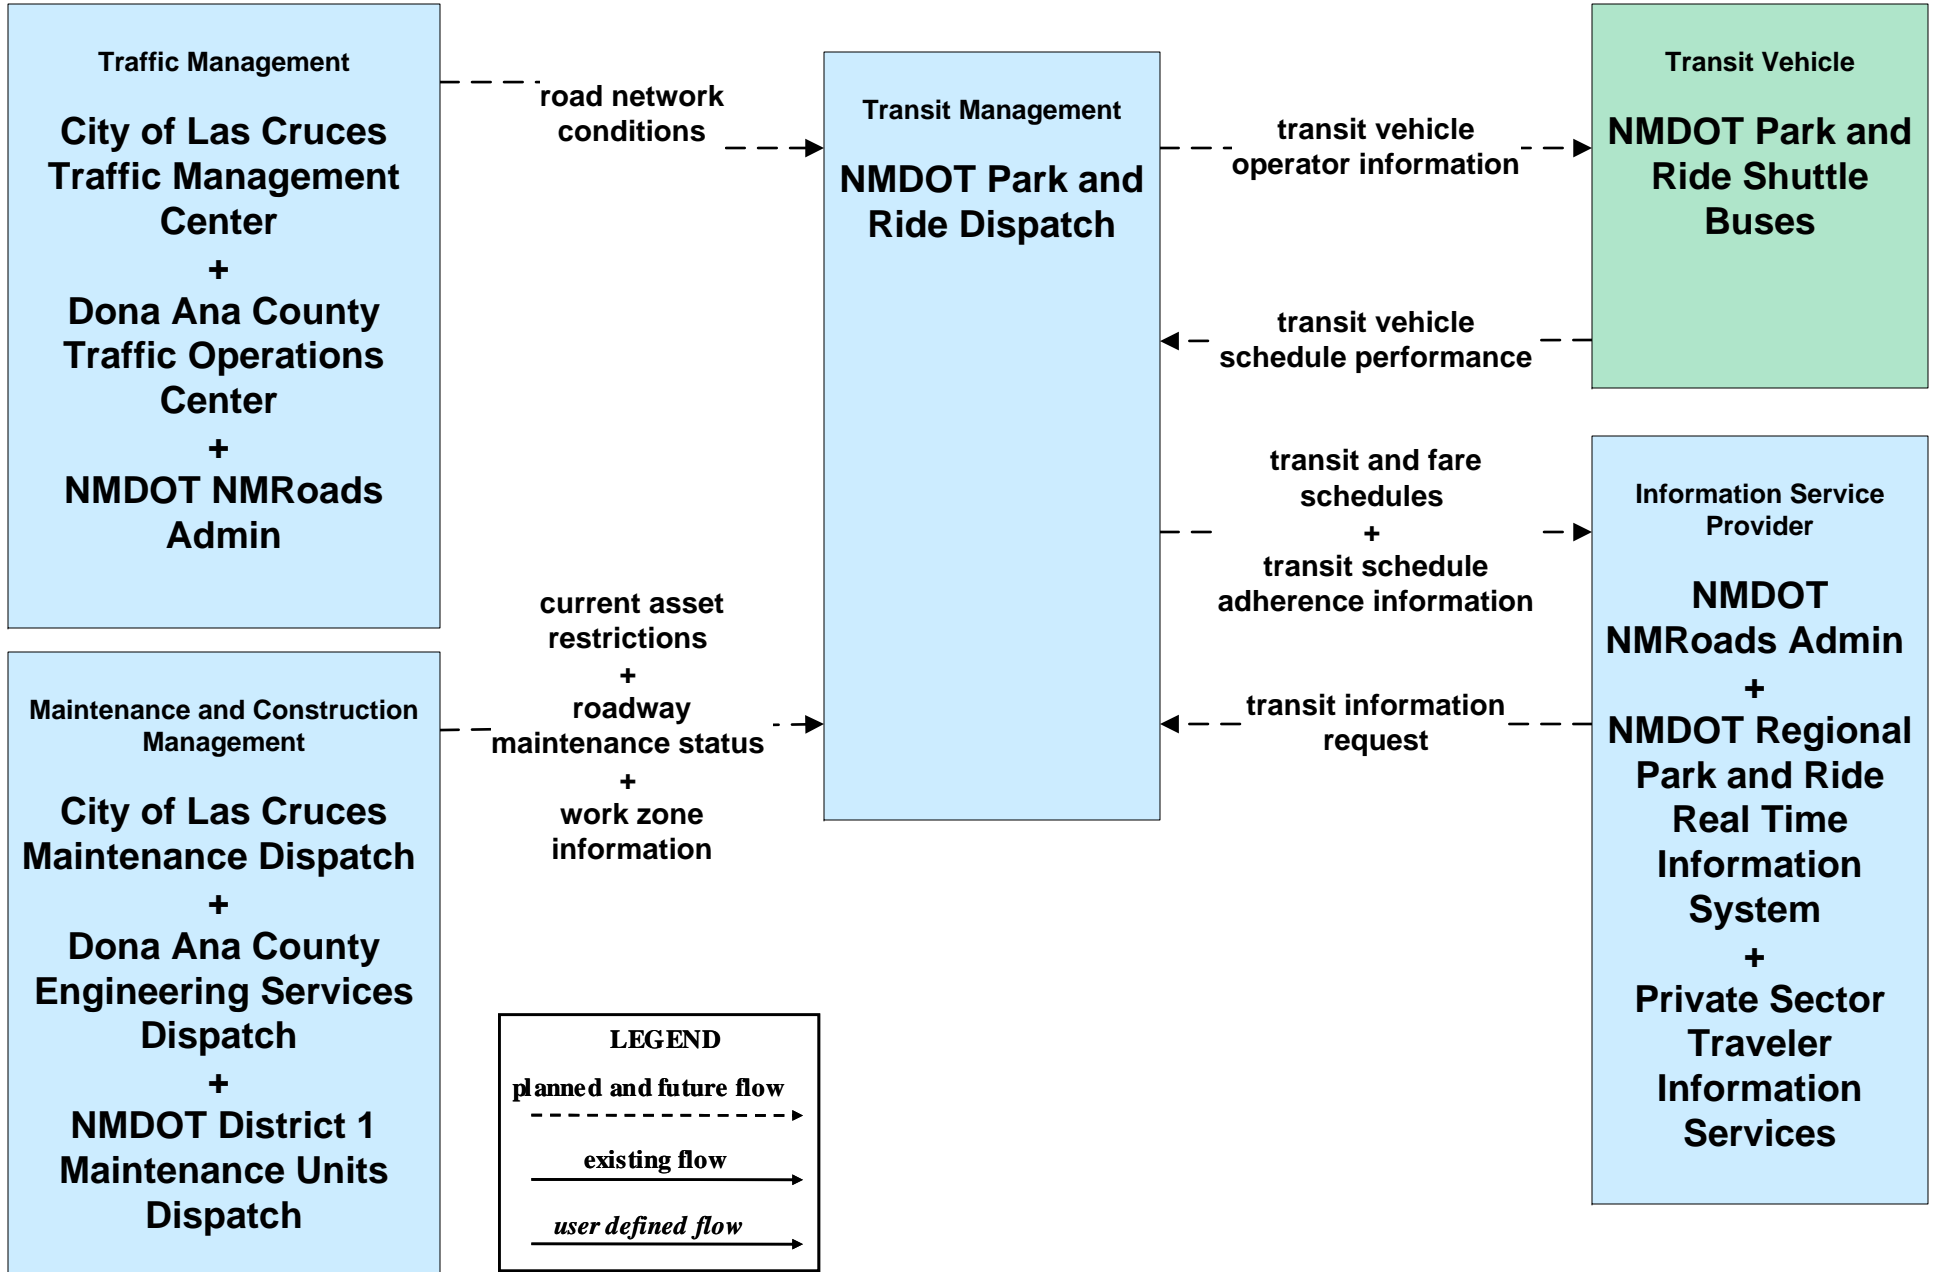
Traffic Management

City of Las Cruces Traffic Management Center
+
Dona Ana County Traffic Operations Center
+
NMDOT NMRoads Admin

road network conditions

Transit Management

NMDOT Park and Ride Dispatch

transit vehicle operator information

Transit Vehicle

NMDOT Park and Ride Shuttle Buses

transit vehicle schedule performance

transit and fare schedules
+
transit schedule adherence information

Information Service Provider

NMDOT NMRoads Admin
+
NMDOT Regional Park and Ride Real Time Information System
+
Private Sector Traveler Information Services

transit information request

current asset restrictions
+
roadway maintenance status
+
work zone information

Maintenance and Construction Management

City of Las Cruces Maintenance Dispatch
+
Dona Ana County Engineering Services Dispatch
+
NMDOT District 1 Maintenance Units Dispatch

LEGEND
planned and future flow
existing flow
user defined flow